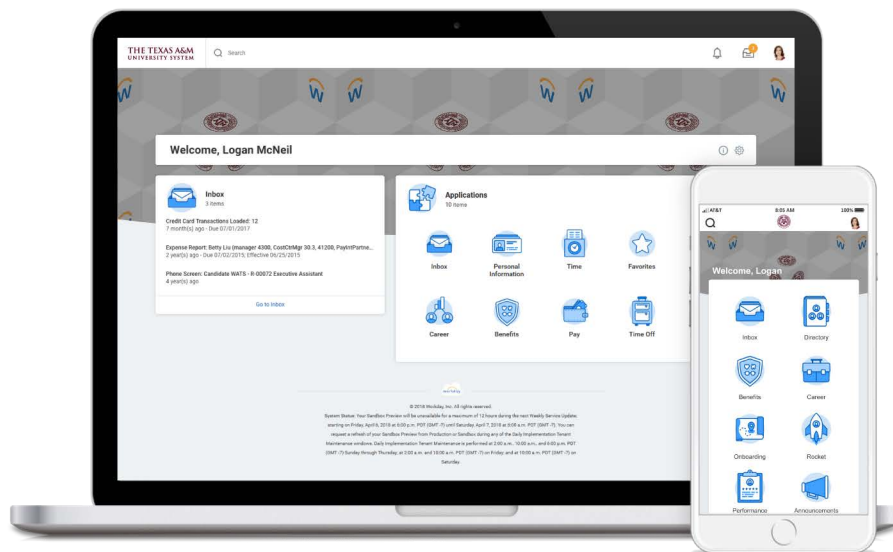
THE TEXAS A&M UNIVERSITY SYSTEM

Search

Welcome, Logan McNeil

Inbox
3 items

Credit Card Transactions Loaded: 12
7 month(s) ago - Due 07/01/2017

Expense Report: Betty Liu (manager 4300, CostCtrMgr 30.3, 41200, PaylntPartne...
2 year(s) ago - Due 07/02/2015; Effective 06/25/2015

Phone Screen: Candidate WATS - R-00072 Executive Assistant
4 year(s) ago

Go to Inbox

Applications
10 items

Inbox

Personal Information

Time

Favorites

Career

Benefits

Pay

Time Off

© 2018 Workday, Inc. All rights reserved.
System Status: Your Sandbox Preview will be unavailable for a maximum of 12 hours during the next Weekly Service Update starting on Friday, April 6, 2018 at 6:00 p.m. PDT (GMT-7) until Saturday, April 7, 2018 at 6:00 a.m. PDT (GMT-7). You can request a refresh of your Sandbox Preview from Production or Sandbox during any of the Daily Implementation Tenant Maintenance windows. Daily Implementation Tenant Maintenance is performed at 2:00 a.m. - 10:00 a.m. and 6:00 p.m. PDT (GMT-7) Sunday through Thursday, at 2:00 a.m. and 10:00 a.m. PDT (GMT-7) on Friday and at 10:00 a.m. PDT (GMT-7) on Saturday.

AT&T
8:05 AM
100%

Welcome, Logan

Inbox

Directory

Benefits

Career

Onboarding

Rocket

Performance

Announcements